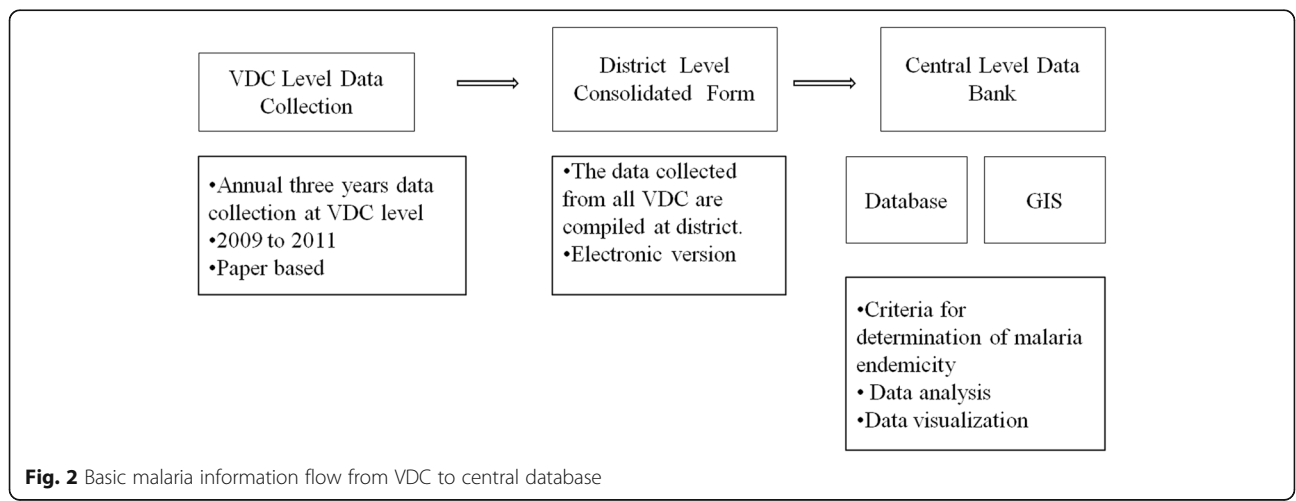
VDC Level Data Collection

District Level Consolidated Form

Central Level Data Bank

•Annual three years data collection at VDC level
•2009 to 2011
•Paper based

•The data collected from all VDC are compiled at district.
•Electronic version

Database

GIS

•Criteria for determination of malaria endemicity
• Data analysis
•Data visualization

**Fig. 2** Basic malaria information flow from VDC to central database